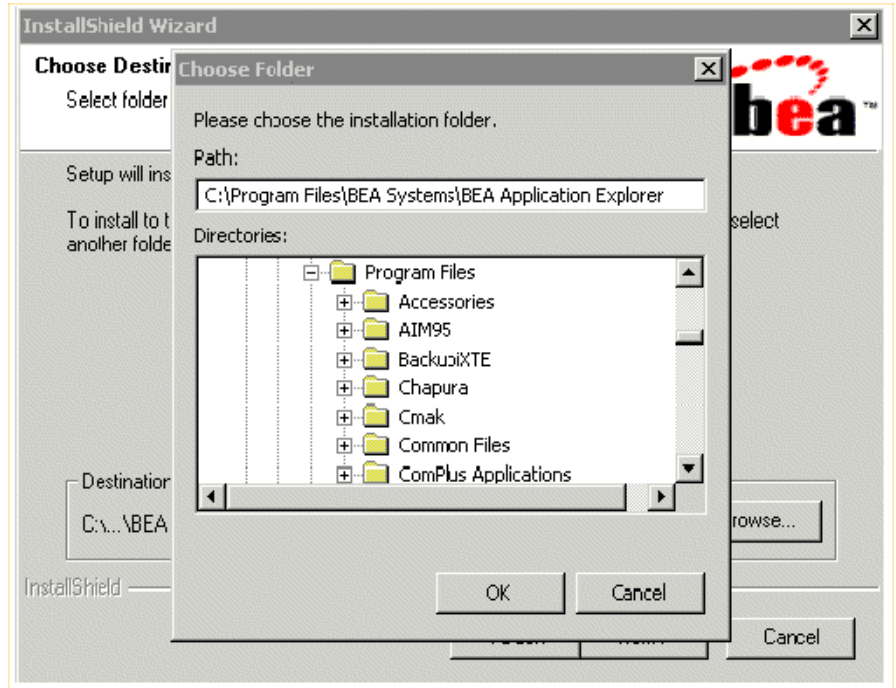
InstallShield Wizard

Choose Destin

Select folder

bea™

Setup will ins

To install to t
anolher folde

select

Destination

C:\...\BEA

rowse...

InstallShield

Cancel

Choose Folder

Please choose the installation folder.

Path:

C:\Program Files\BEA Systems\BEA Application Explorer

Directories:

Program Files
Accessories
AIM95
BackupiXTE
Chapura
Cmak
Common Files
ComPlus Applications

OK

Cancel